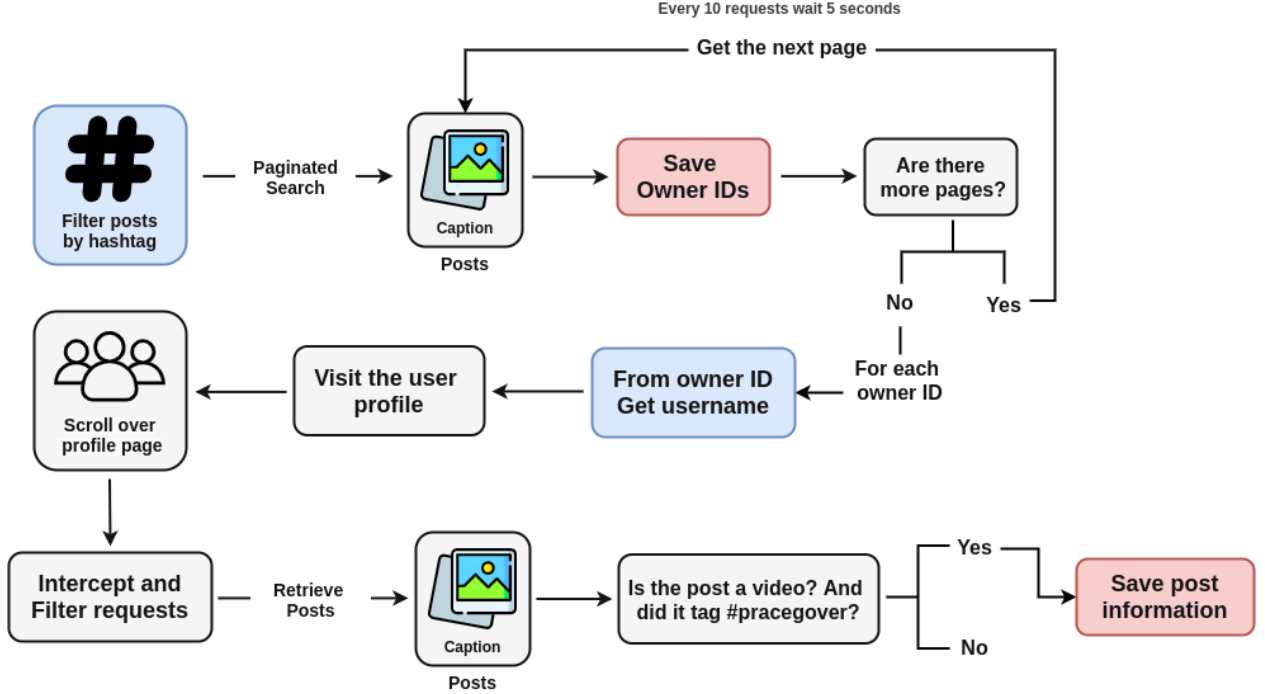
Every 10 requests wait 5 seconds

Get the next page

Filter posts by hashtag

Paginated Search

Caption

Posts

Save Owner IDs

Are there more pages?

No

Yes

For each owner ID

From owner ID Get username

Visit the user profile

Scroll over profile page

Intercept and Filter requests

Retrieve Posts

Caption

Posts

Is the post a video? And did it tag #pracegover?

Yes

No

Save post information